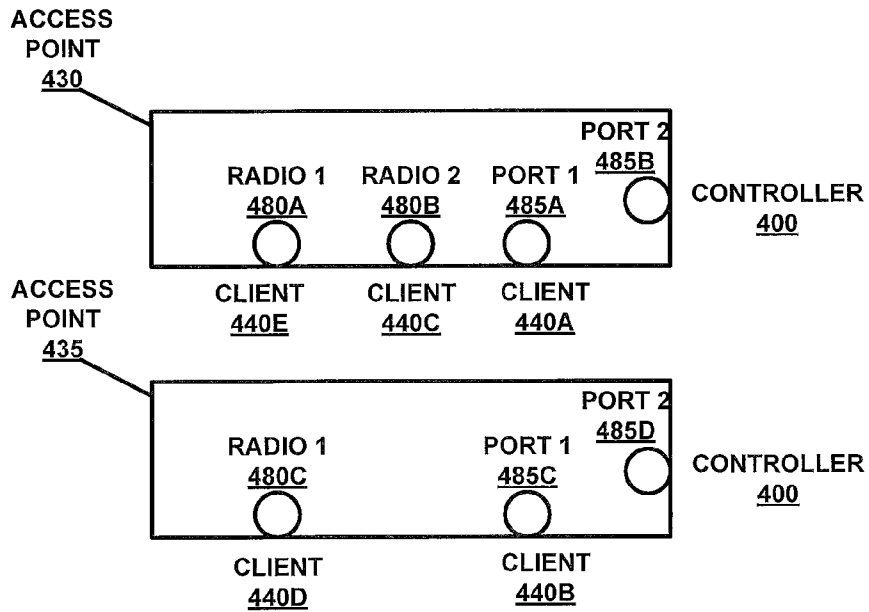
ACCESS POINT 430

PORT 2 485B

RADIO 1 480A

RADIO 2 480B

PORT 1 485A

CONTROLLER 400

CLIENT 440E

CLIENT 440C

CLIENT 440A

ACCESS POINT 435

PORT 2 485D

RADIO 1 480C

PORT 1 485C

CONTROLLER 400

CLIENT 440D

CLIENT 440B